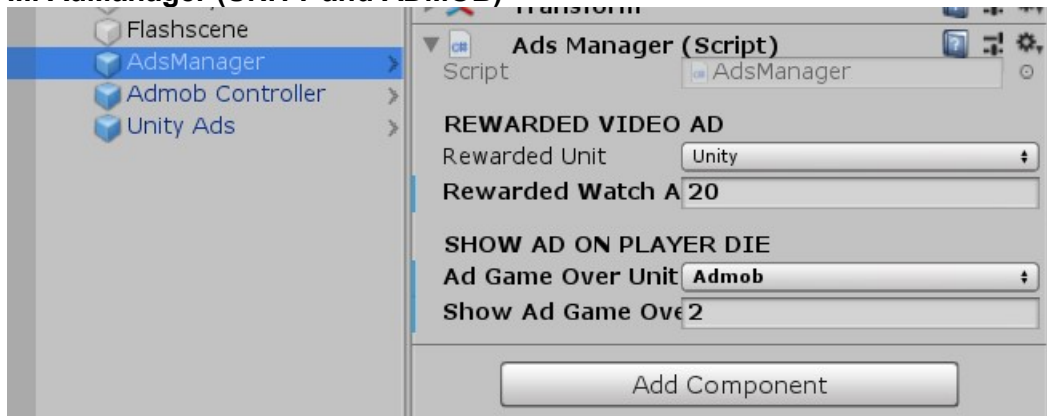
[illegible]Manager (UNITY and ADMOB)

Flashscene
AdsManager
Admob Controller
Unity Ads

Transform

Ads Manager (Script)
Script AdsManager

REWARDED VIDEO AD
Rewarded Unit Unity
Rewarded Watch A 20

SHOW AD ON PLAYER DIE
Ad Game Over Unit Admob
Show Ad Game Ove 2

Add Component